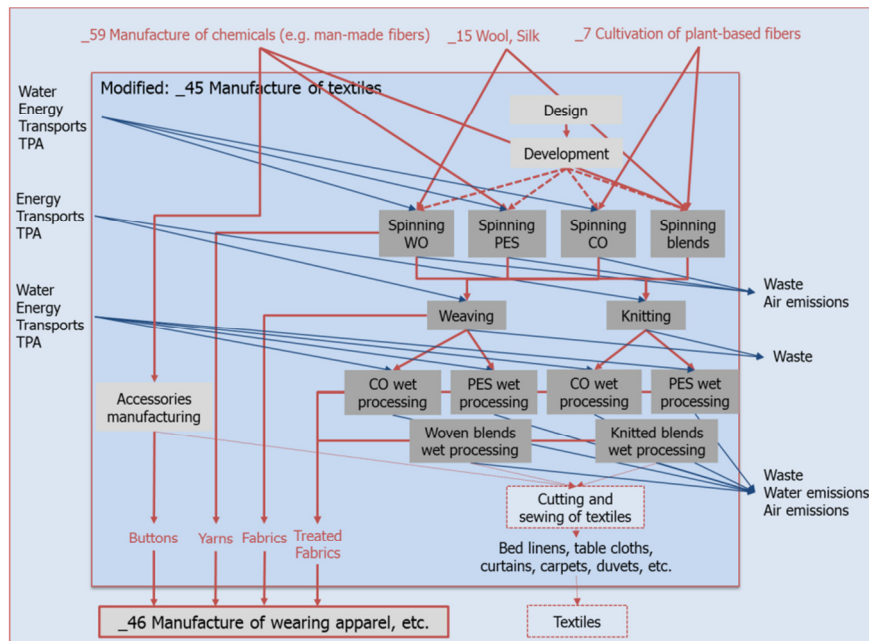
_59 Manufacture of chemicals (e.g. man-made fibers)

_15 Wool, Silk

_7 Cultivation of plant-based fibers

Modified: _45 Manufacture of textiles

Water
Energy
Transports
TPA

Energy
Transports
TPA

Water
Energy
Transports
TPA

Design

Development

Spinning WO

Spinning PES

Spinning CO

Spinning blends

Waste
Air emissions

Weaving

Knitting

Waste

Accessories manufacturing

CO wet processing

PES wet processing

CO wet processing

PES wet processing

Woven blends wet processing

Knitted blends wet processing

Waste
Water emissions
Air emissions

Cutting and sewing of textiles

Bed linens, table cloths, curtains, carpets, duvets, etc.

Buttons

Yarns

Fabrics

Treated Fabrics

_46 Manufacture of wearing apparel, etc.

Textiles